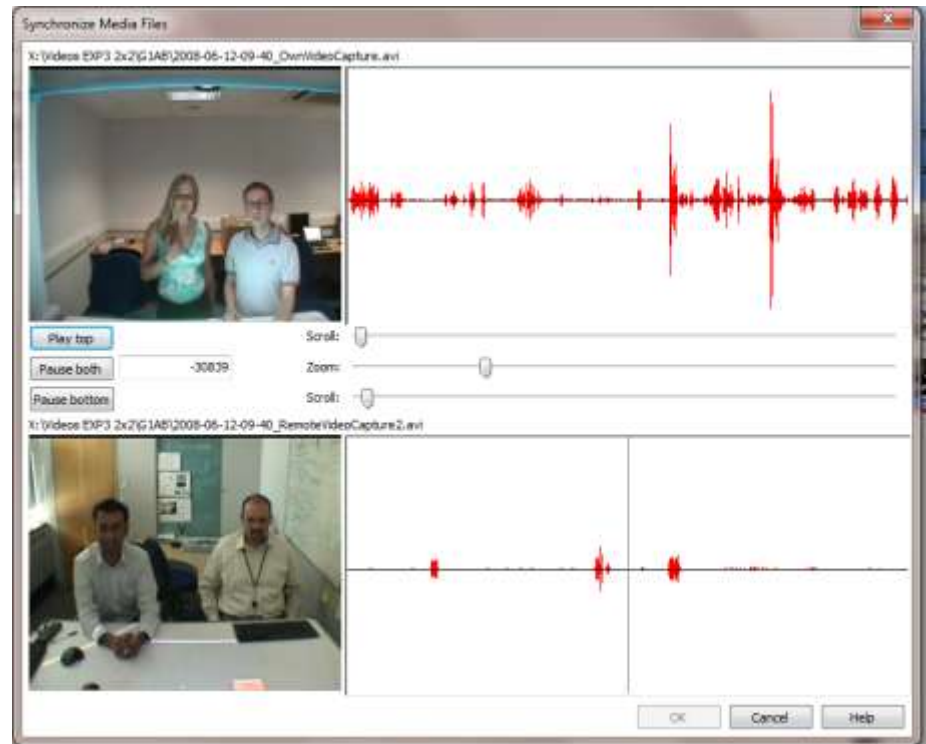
Synchronize Media Files

X:\Videos EXP3 2x2\G1AB\2008-06-12-09-40_OwnVideoCapture.avi

Play top

Pause both

-30839

Pause bottom

Scroll:

Zoom:

Scroll:

X:\Videos EXP3 2x2\G1AB\2008-06-12-09-40_RemoteVideoCapture2.avi

OK

Cancel

Help